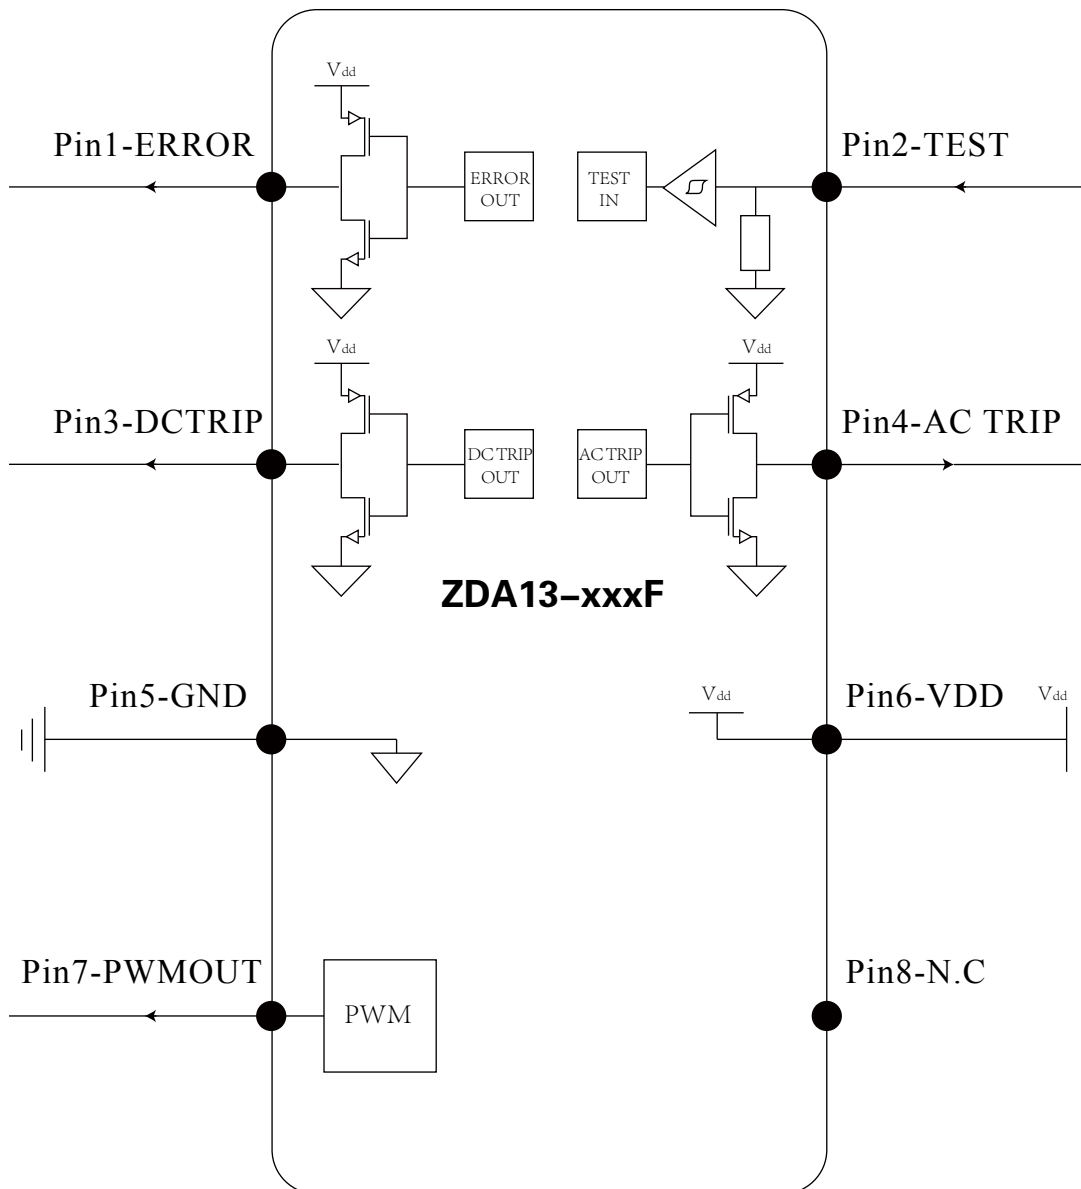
Pin1-ERROR

$V_{dd}$

ERROR OUT

TEST IN

Pin2-TEST

$V_{dd}$

$V_{dd}$

Pin3-DCTRIP

DCTRIP OUT

ACTRIP OUT

Pin4-AC TRIP

ZDA13–xxxF

Pin5-GND

$V_{dd}$

Pin6-VDD

$V_{dd}$

Pin7-PWMOUT

PWM

Pin8-N.C